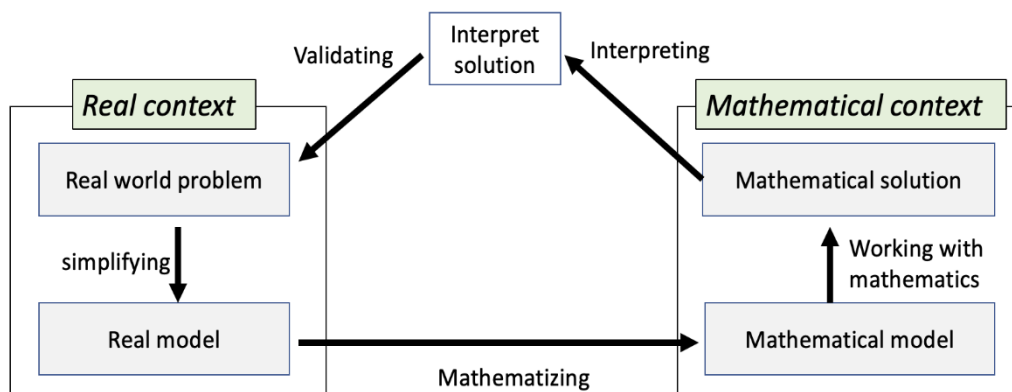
Interpret solution

Validating

Interpreting

Real context

Mathematical context

Real world problem

Mathematical solution

simplifying

Working with mathematics

Real model

Mathematical model

Mathematizing